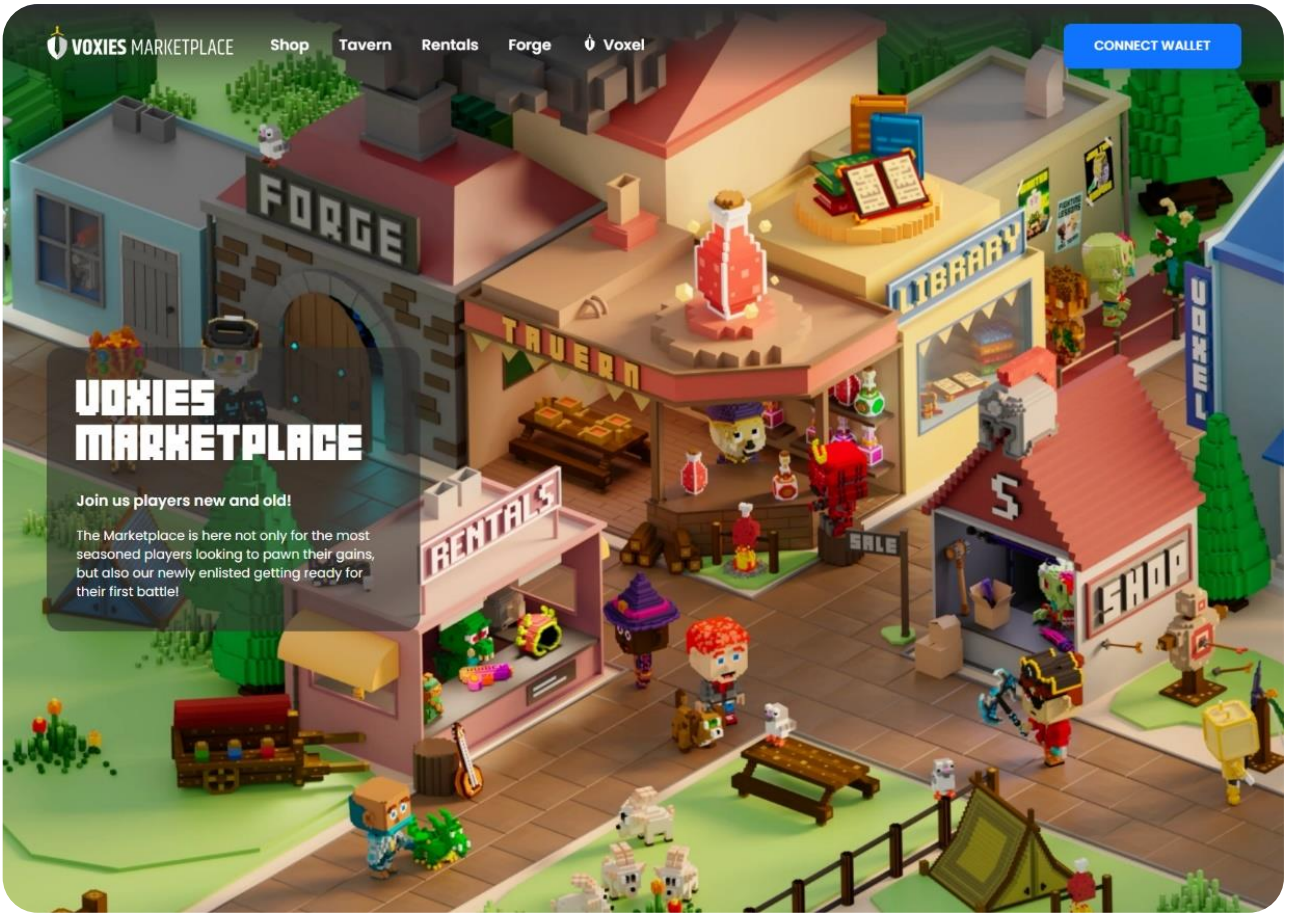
VOXIES MARKETPLACE Shop Tavern Rentals Forge Voxel CONNECT WALLET

FORGE

TAVERN

LIBRARY

VOXEL

RENTALS

SALE

S

SHOP

VOXIES MARKETPLACE

Join us players new and old!

The Marketplace is here not only for the most seasoned players looking to pawn their gains, but also our newly enlisted getting ready for their first battle!